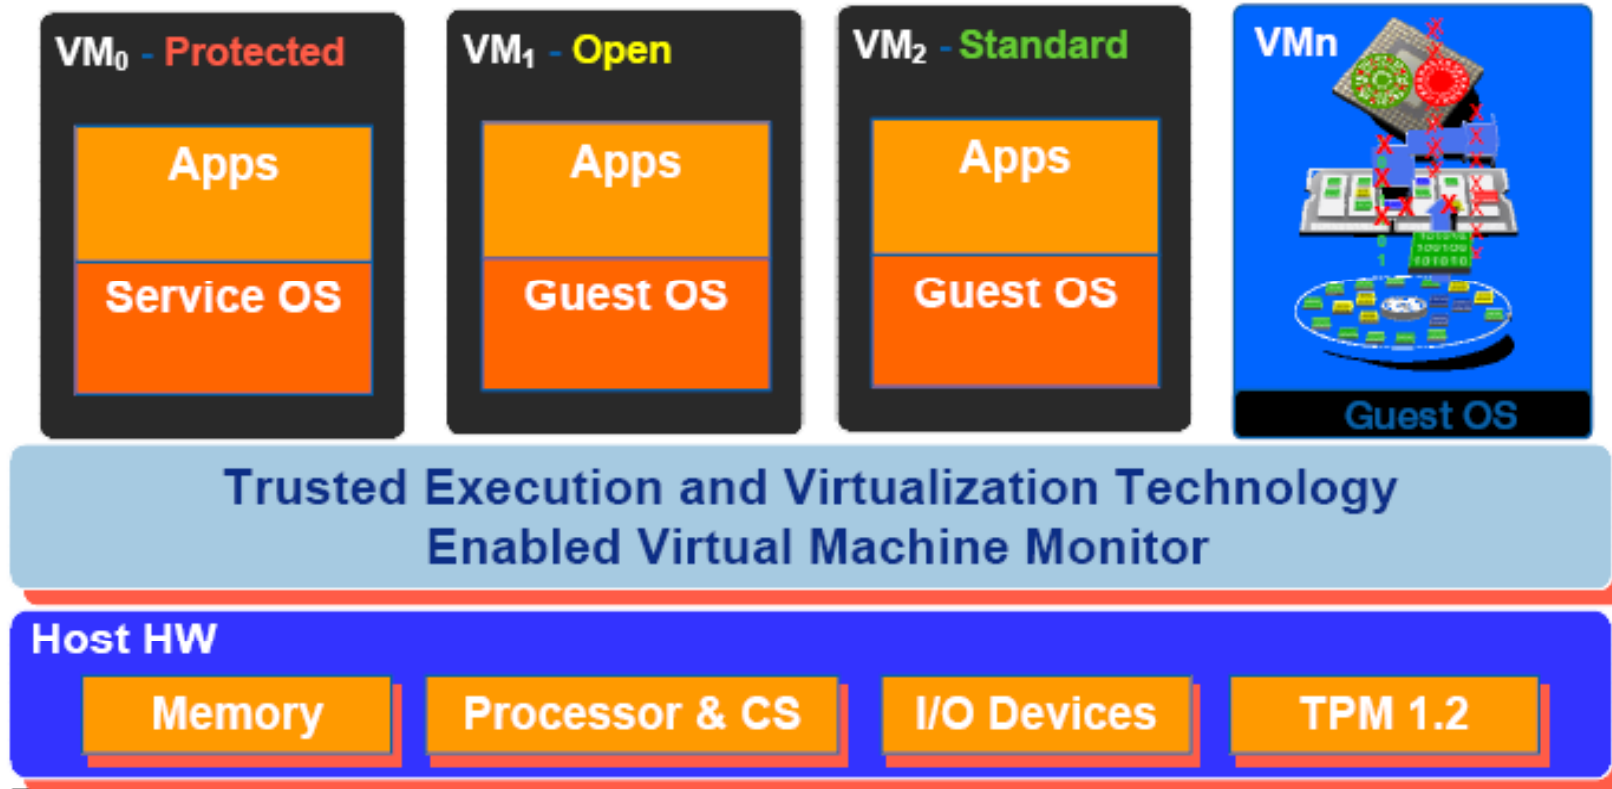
VM$_0$ - Protected

Apps

Service OS

VM$_1$ - Open

Apps

Guest OS

VM$_2$ - Standard

Apps

Guest OS

VMn

Guest OS

Trusted Execution and Virtualization Technology Enabled Virtual Machine Monitor

Host HW

Memory

Processor & CS

I/O Devices

TPM 1.2